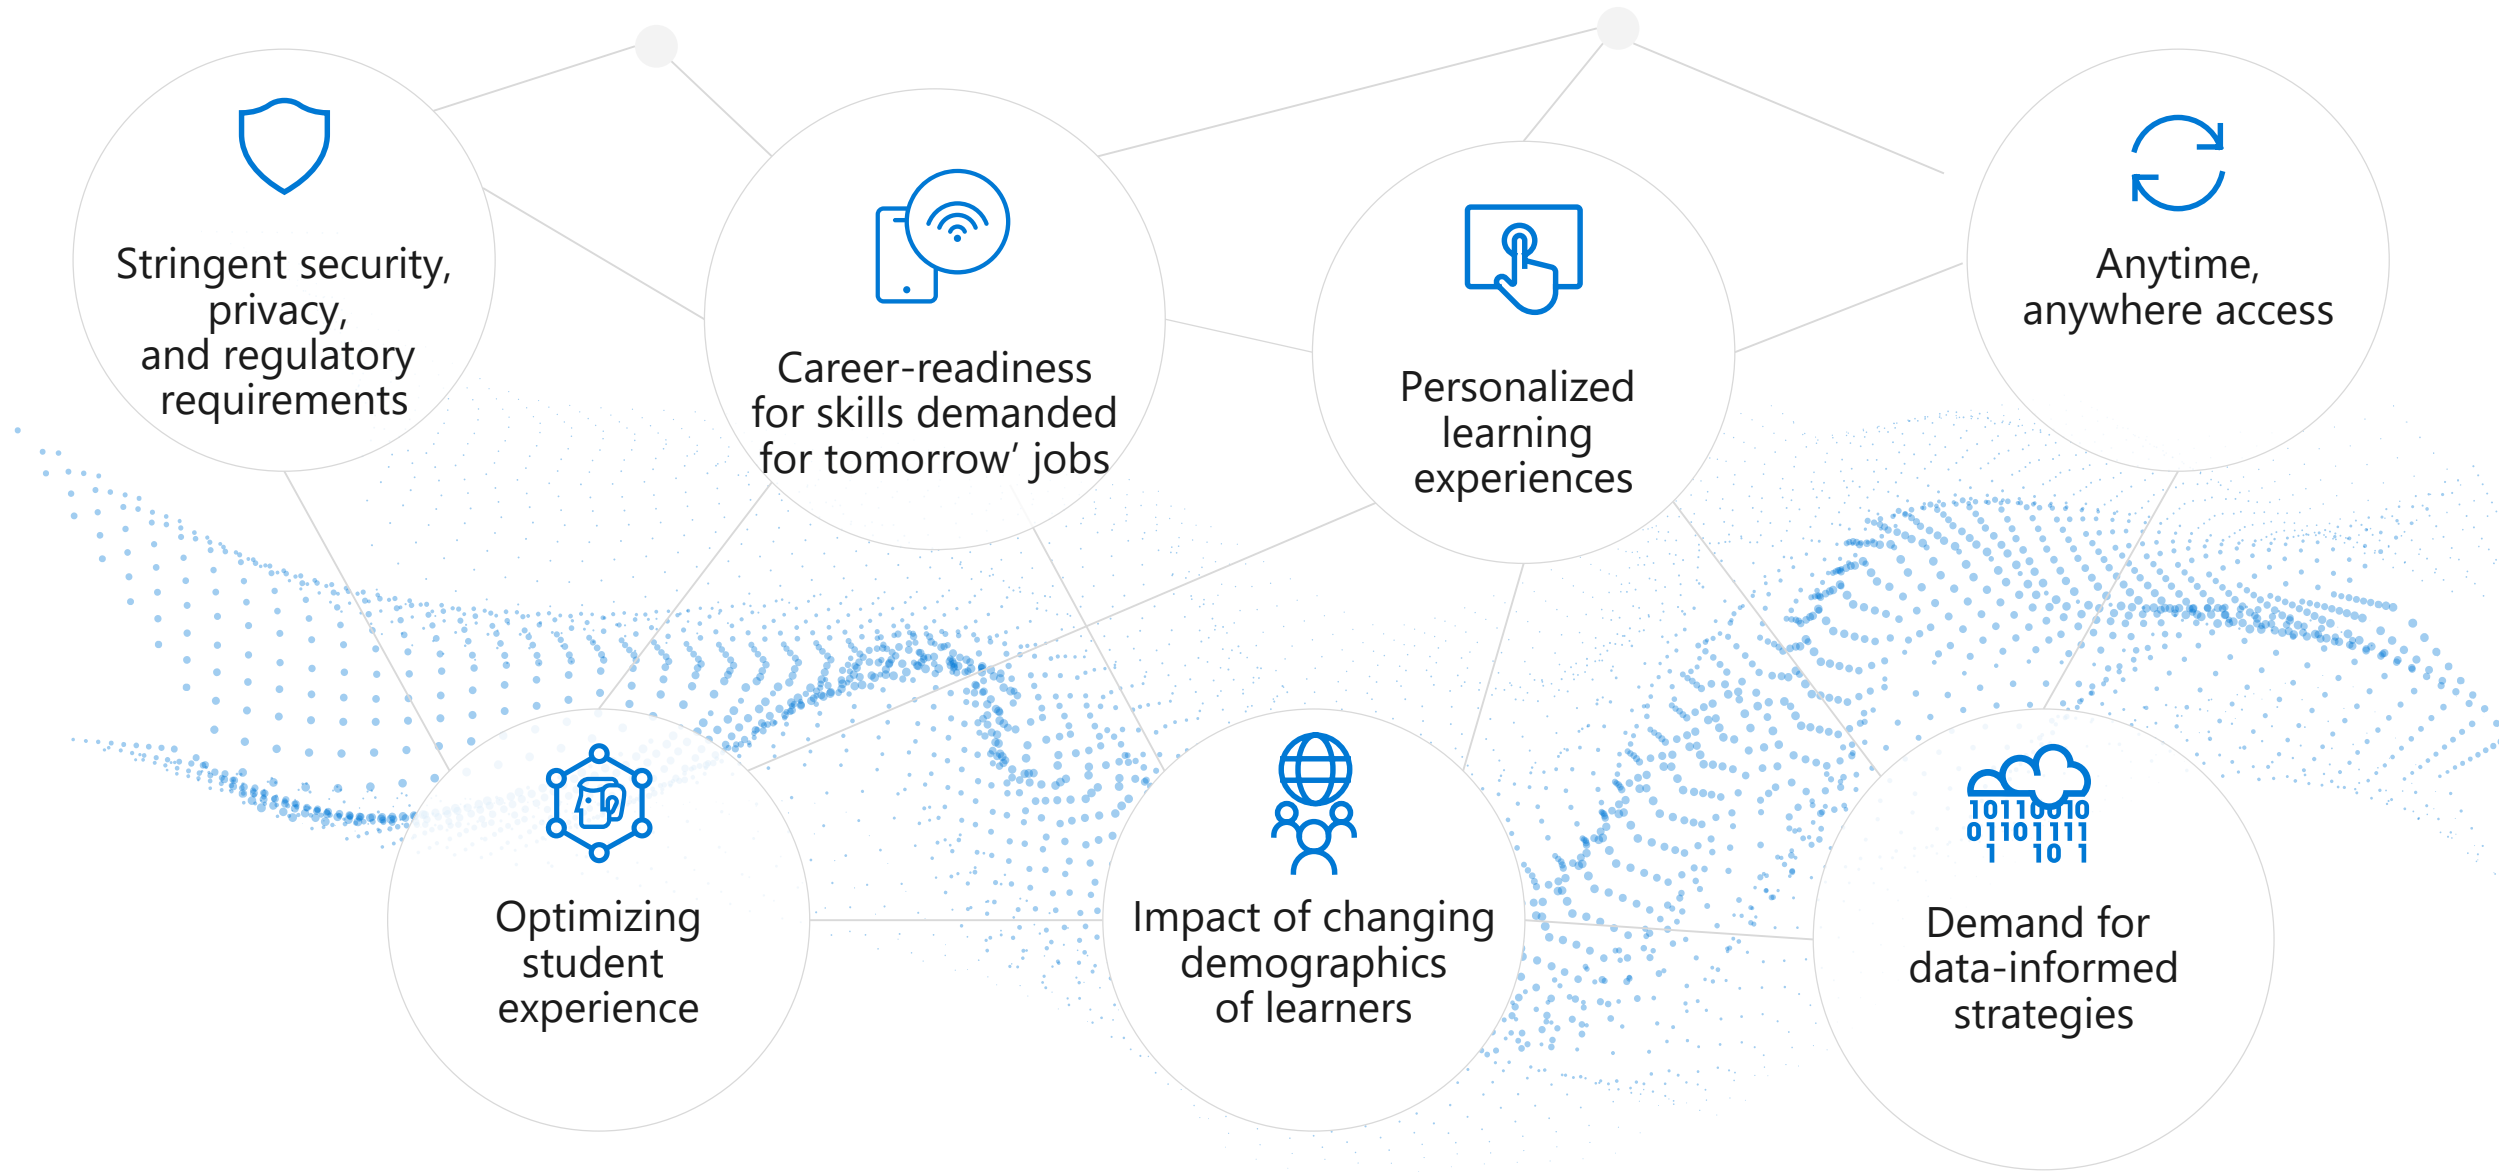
Stringent security, privacy, and regulatory requirements

Career-readiness for skills demanded for tomorrow’ jobs

Personalized learning experiences

Anytime, anywhere access

Optimizing student experience

Impact of changing demographics of learners

101100010
0110111
1 10 1

Demand for data-informed strategies